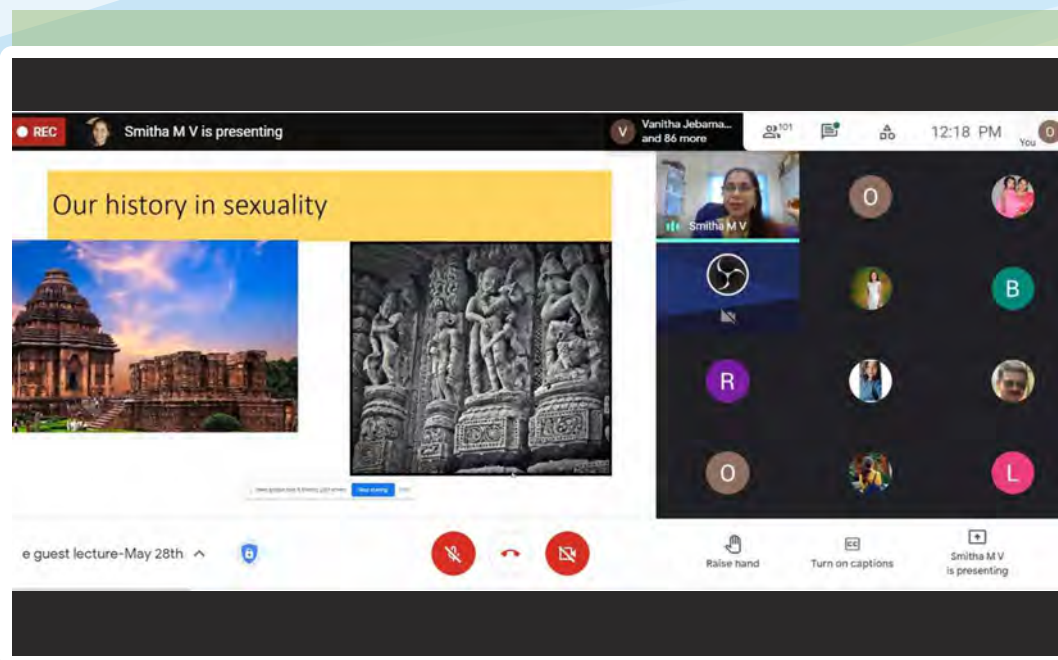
REC

Smitha M V is presenting

Vanitha Jebama... and 86 more

101

12:18 PM

You

Our history in sexuality

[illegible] Stop sharing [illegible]

Smitha M V

O

B

R

O

L

e guest lecture-May 28th

Raise hand

Turn on captions

Smitha M V is presenting